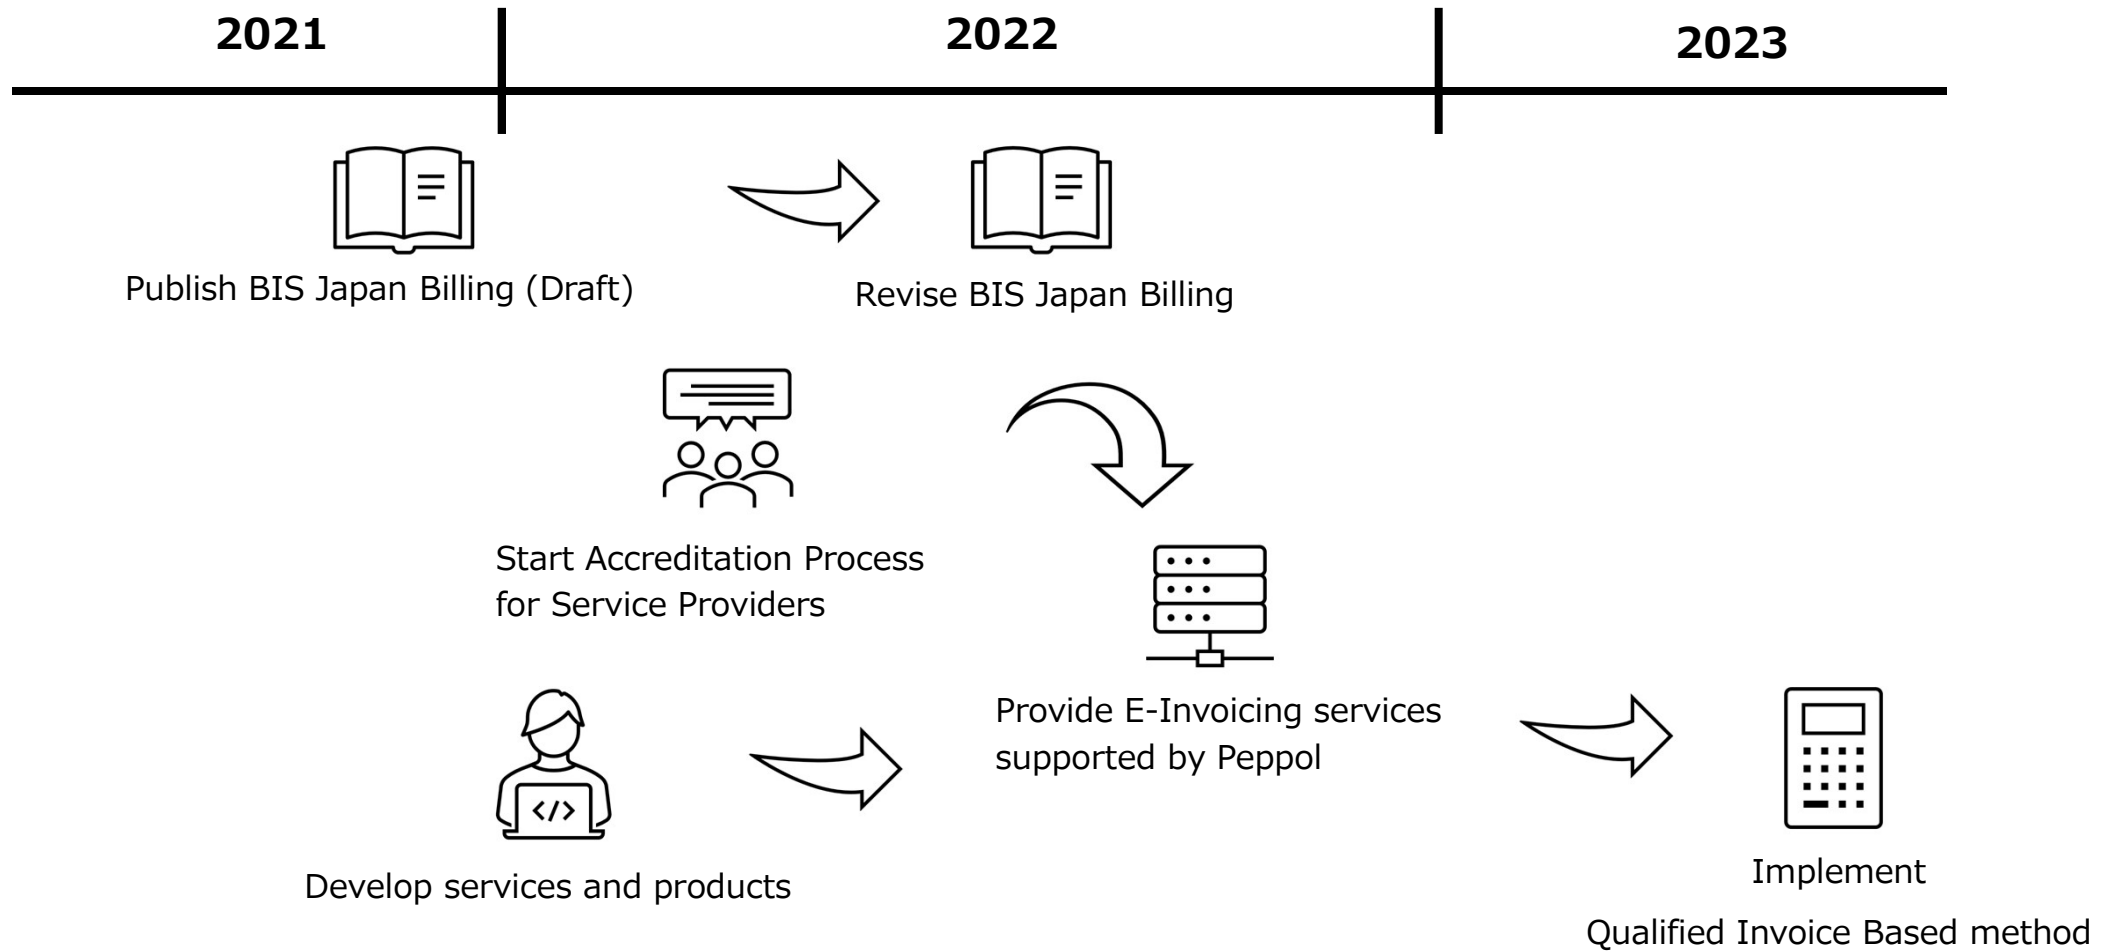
2021

2022

2023

Publish BIS Japan Billing (Draft)

Revise BIS Japan Billing

Start Accreditation Process for Service Providers

Provide E-Invoicing services supported by Peppol

</>

Develop services and products

Implement

Qualified Invoice Based method